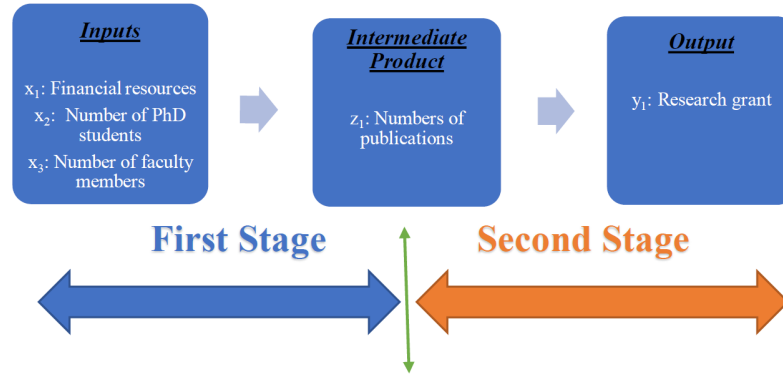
Inputs

$x_1$: Financial resources
$x_2$: Number of PhD students
$x_3$: Number of faculty members

Intermediate Product

$z_1$: Numbers of publications

Output

$y_1$: Research grant

First Stage

Second Stage